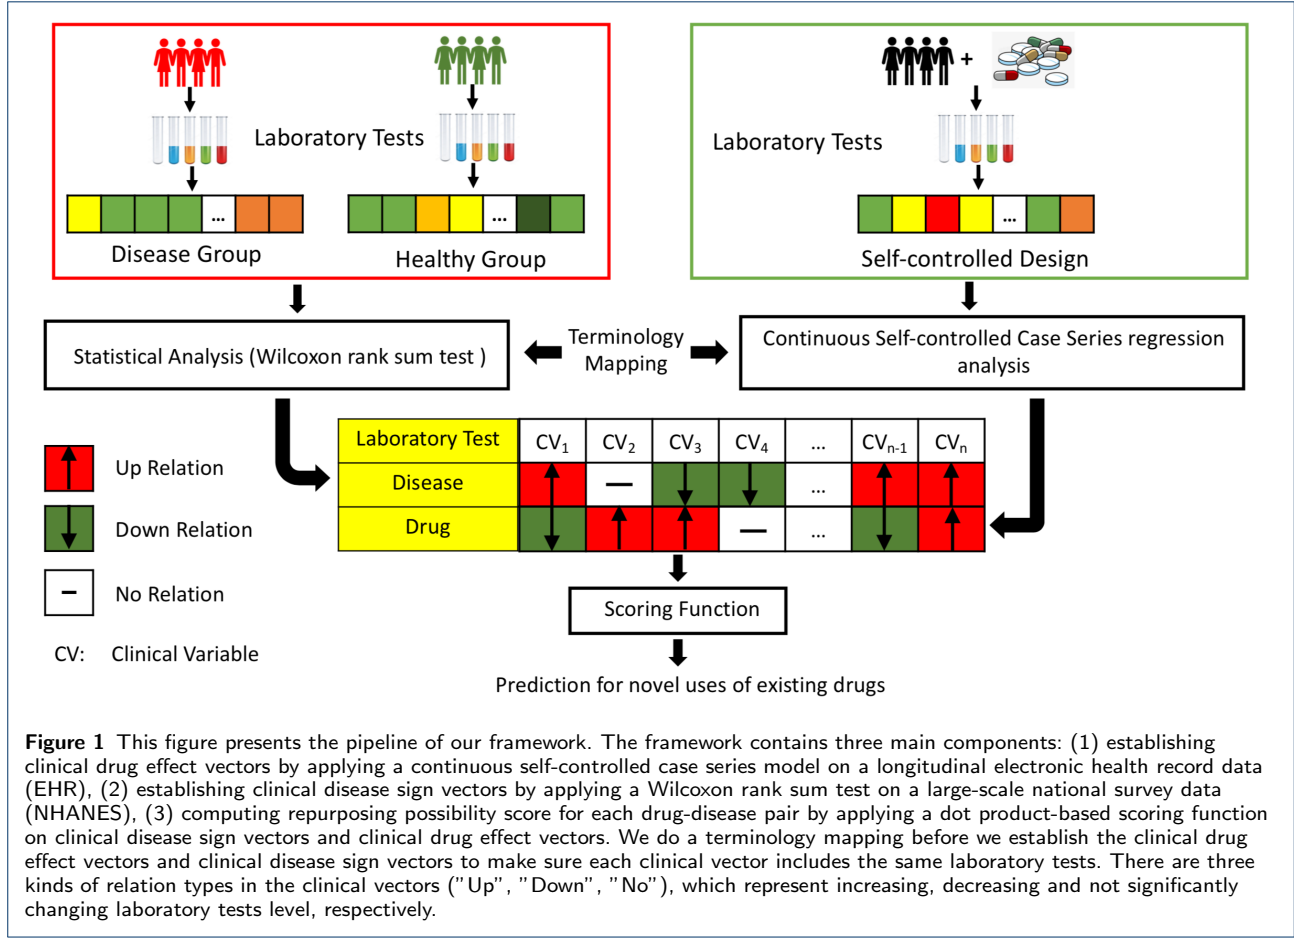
Laboratory Tests

...

...

Disease Group

Healthy Group

+

Laboratory Tests

...

Self-controlled Design

Statistical Analysis (Wilcoxon rank sum test )

Terminology Mapping

Continuous Self-controlled Case Series regression analysis

Up Relation

Down Relation

No Relation

CV: Clinical Variable

| Laboratory Test | $CV_1$ | $CV_2$ | $CV_3$ | $CV_4$ | ... | $CV_{n-1}$ | $CV_n$ |
|---|---|---|---|---|---|---|---|
| Disease | | — | | | ... | | |
| Drug | | | | — | ... | | |

Scoring Function

Prediction for novel uses of existing drugs

**Figure 1** This figure presents the pipeline of our framework. The framework contains three main components: (1) establishing clinical drug effect vectors by applying a continuous self-controlled case series model on a longitudinal electronic health record data (EHR), (2) establishing clinical disease sign vectors by applying a Wilcoxon rank sum test on a large-scale national survey data (NHANES), (3) computing repurposing possibility score for each drug-disease pair by applying a dot product-based scoring function on clinical disease sign vectors and clinical drug effect vectors. We do a terminology mapping before we establish the clinical drug effect vectors and clinical disease sign vectors to make sure each clinical vector includes the same laboratory tests. There are three kinds of relation types in the clinical vectors ("Up", "Down", "No"), which represent increasing, decreasing and not significantly changing laboratory tests level, respectively.